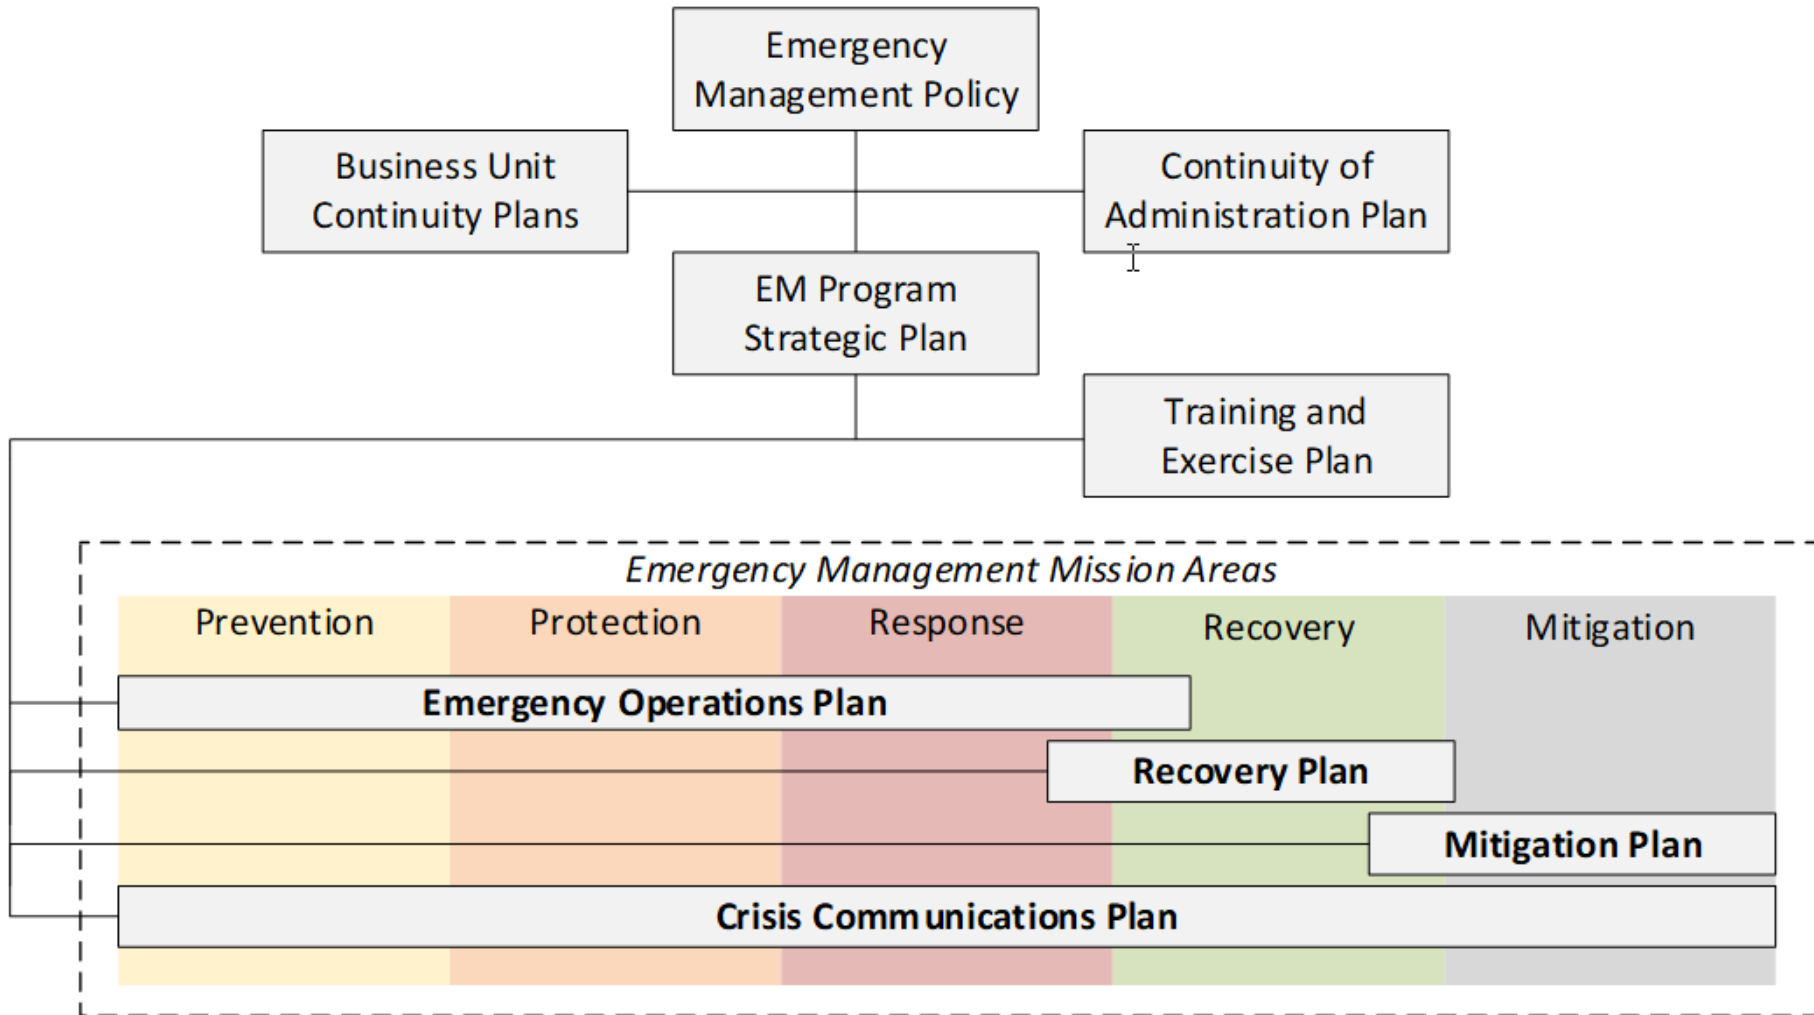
Emergency Management Policy

Business Unit Continuity Plans

Continuity of Administration Plan

EM Program Strategic Plan

Training and Exercise Plan

Emergency Management Mission Areas

Prevention

Protection

Response

Recovery

Mitigation

Emergency Operations Plan

Recovery Plan

Mitigation Plan

Crisis Communications Plan